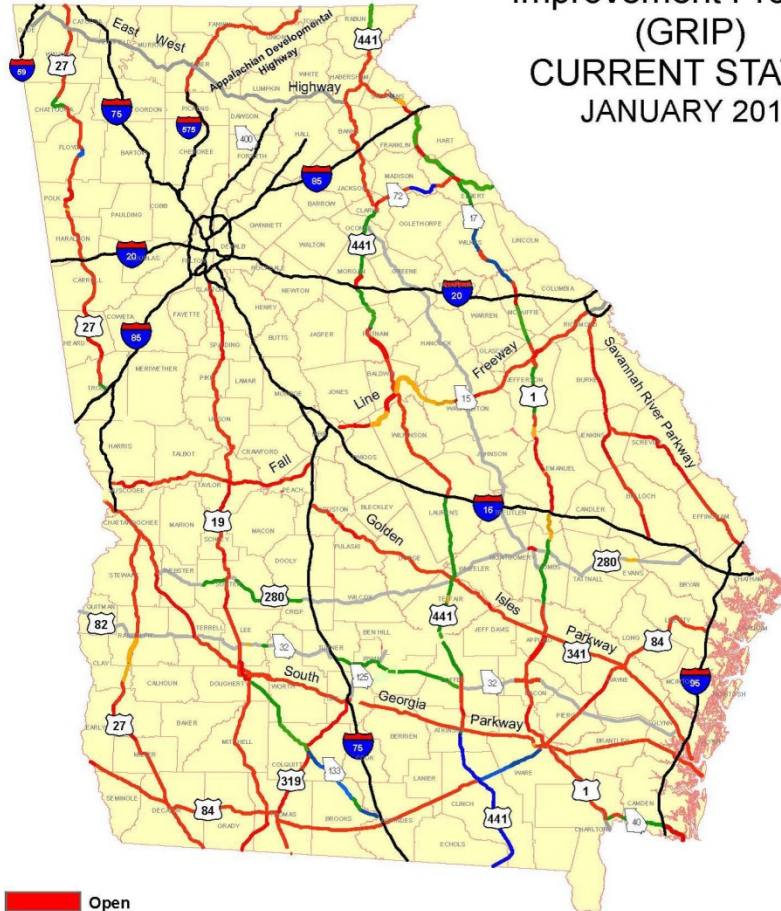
Improvement Pro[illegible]
(GRIP)
CURRENT STA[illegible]
JANUARY 201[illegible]

East West
Appalachian Developmental Highway
Highway
441
59
27
75
575
400
85
72
17
441
20
20
27
85
Freeway
Savannah River Parkway
Line
15
1
Fall
16
19
Golden
280
Isles
280
82
32
441
Parkway
84
341
South
125
32
95
Georgia
Parkway
27
75
133
319
1
84
441
40

CATOOSA
MURRAY
FANNIN
UNION
RABUN
WHITE
HABERSHAM
LUMPKIN
CHATTOOGA
GORDON
PICKENS
DAWSON
FLOYD
BARTOW
CHEROKEE
FORSYTH
HALL
BANKS
FRANKLIN
HART
MADISON
JACKSON
ELBERT
POLK
PAULDING
COBB
GWINNETT
BARROW
CLARKE
OCONEE
OGLETHORPE
WILKES
LINCOLN
HARALSON
DOUGLAS
FULTON
DEKALB
WALTON
GREENE
COLUMBIA
CARROLL
COWETA
FAYETTE
HENRY
NEWTON
MORGAN
WARREN
MCDUFFIE
RICHMOND
HEARD
SPALDING
BUTTS
JASPER
PUTNAM
HANCOCK
GLASCOCK
JEFFERSON
BURKE
TROUP
MERIWETHER
PIKE
LAMAR
MONROE
JONES
BALDWIN
WASHINGTON
UPSON
WILKINSON
JENKINS
SCREVEN
HARRIS
TALBOT
CRAWFORD
TWIGGS
JOHNSON
EMANUEL
TAYLOR
PEACH
HOUSTON
BLECKLEY
LAURENS
BULLOCH
CANDLER
EFFINGHAM
MUSCOGEE
CHATTAHOOCHEE
MARION
SCHLEY
MACON
PULASKI
TREUTLEN
STEWART
WEBSTER
DOOLY
WHEELER
MONTGOMERY
TOOMBS
TATTNALL
EVANS
BRYAN
CHATHAM
QUITMAN
RANDOLPH
TERRELL
LEE
CRISP
WILCOX
TELFAIR
JEFF DAVIS
APPLING
LONG
LIBERTY
CLAY
CALHOUN
DOUGHERTY
WORTH
TURNER
BEN HILL
COFFEE
BACON
WAYNE
MCINTOSH
EARLY
BAKER
MITCHELL
TIFT
BERRIEN
ATKINSON
PIERCE
GLYNN
MILLER
COLQUITT
COOK
LANIER
WARE
BRANTLEY
SEMINOLE
DECATUR
GRADY
THOMAS
BROOKS
LOWNDES
CLINCH
ECHOLS
CHARLTON
CAMDEN

Open